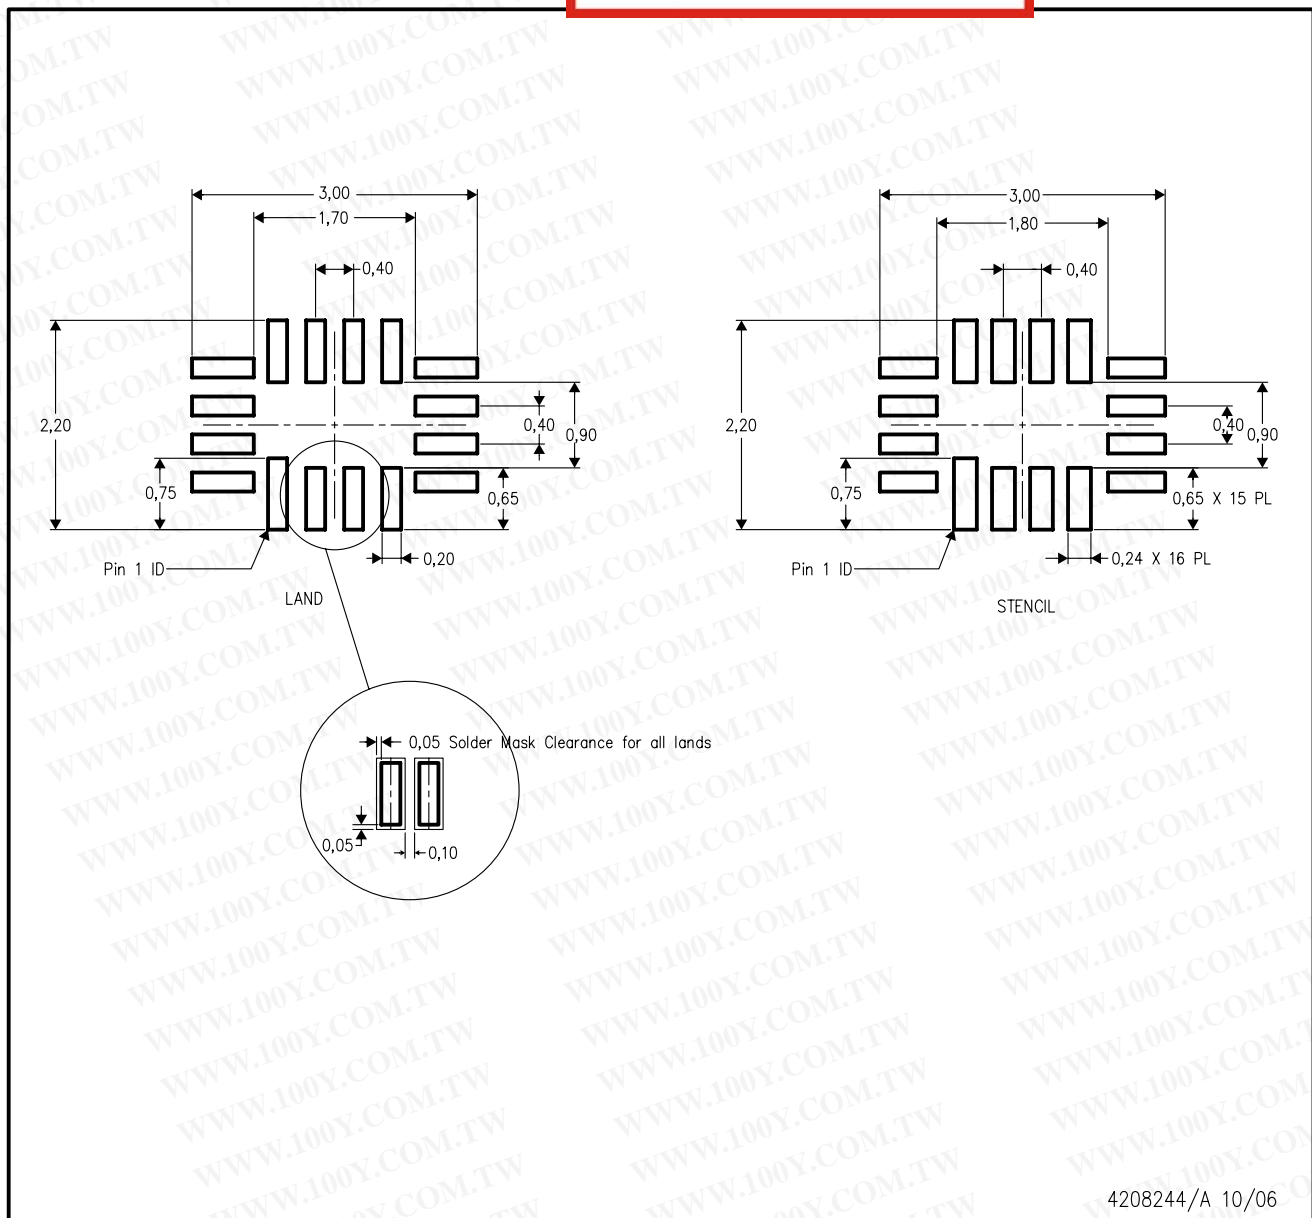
3,00
1,70
0,40
2,20
0,40
0,90
0,75
0,65
0,20
Pin 1 ID
LAND
0,05 Solder Mask Clearance for all lands
0,05
0,10

3,00
1,80
0,40
2,20
0,40
0,90
0,75
0,65 X 15 PL
0,24 X 16 PL
Pin 1 ID
STENCIL

WWW.100Y.COM.TW

4208244/A 10/06